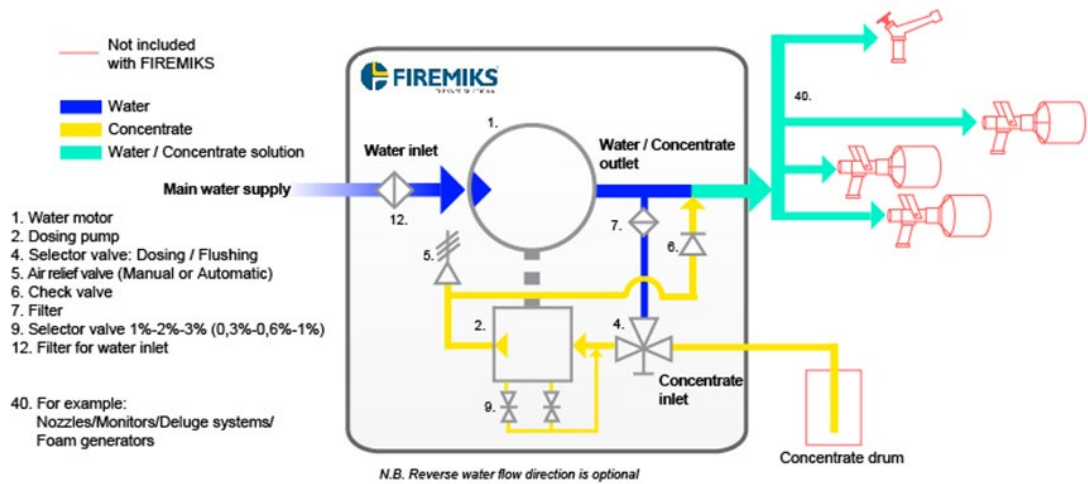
Not included with FIREMIKS

Water
Concentrate
Water / Concentrate solution

1. Water motor
2. Dosing pump
4. Selector valve: Dosing / Flushing
5. Air relief valve (Manual or Automatic)
6. Check valve
7. Filter
9. Selector valve 1%-2%-3% (0,3%-0,6%-1%)
12. Filter for water inlet

40. For example: Nozzles/Monitors/Deluge systems/ Foam generators

FIREMIKS

Main water supply

Water inlet

1.

12.

Water / Concentrate outlet

7.

6.

5.

2.

4.

Concentrate inlet

9.

40.

Concentrate drum

N.B. Reverse water flow direction is optional